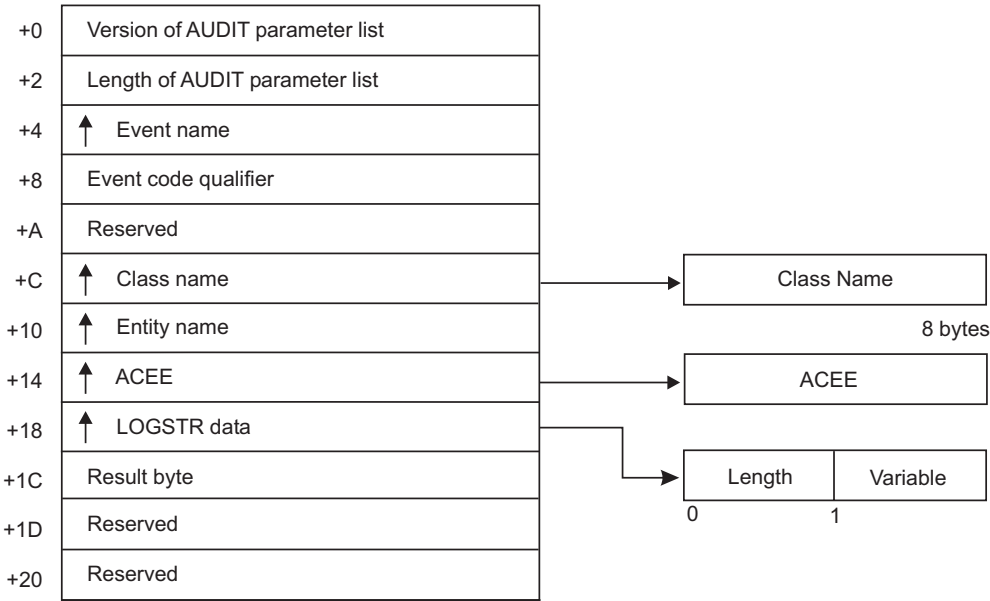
+0 Version of AUDIT parameter list
+2 Length of AUDIT parameter list
+4 Event name
+8 Event code qualifier
+A Reserved
+C Class name
+10 Entity name
+14 ACEE
+18 LOGSTR data
+1C Result byte
+1D Reserved
+20 Reserved

Class Name
8 bytes

ACEE

Length
Variable
0
1